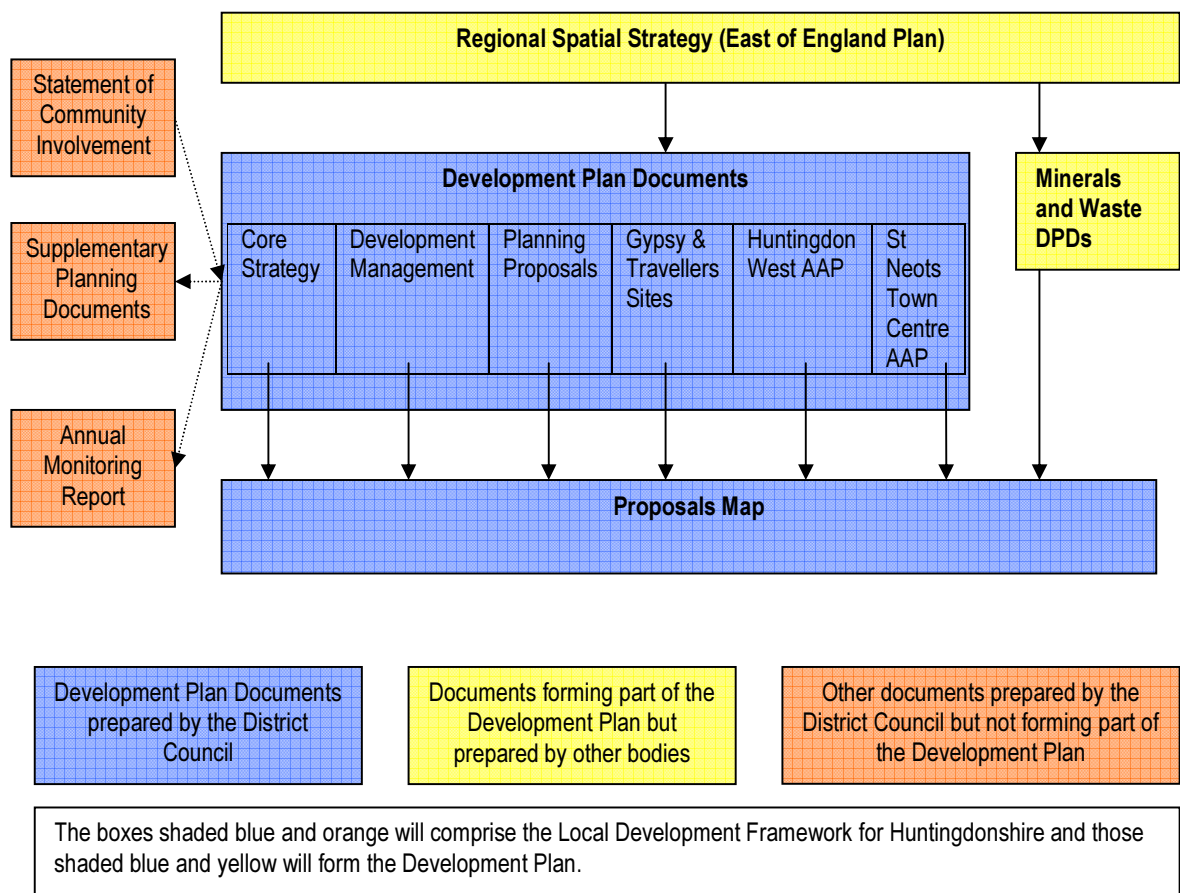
Regional Spatial Strategy (East of England Plan)

Statement of Community Involvement

Supplementary Planning Documents

Annual Monitoring Report

Development Plan Documents

Core Strategy

Development Management

Planning Proposals

Gypsy & Travellers Sites

Huntingdon West AAP

St Neots Town Centre AAP

Minerals and Waste DPDs

Proposals Map

Development Plan Documents prepared by the District Council

Documents forming part of the Development Plan but prepared by other bodies

Other documents prepared by the District Council but not forming part of the Development Plan

The boxes shaded blue and orange will comprise the Local Development Framework for Huntingdonshire and those shaded blue and yellow will form the Development Plan.